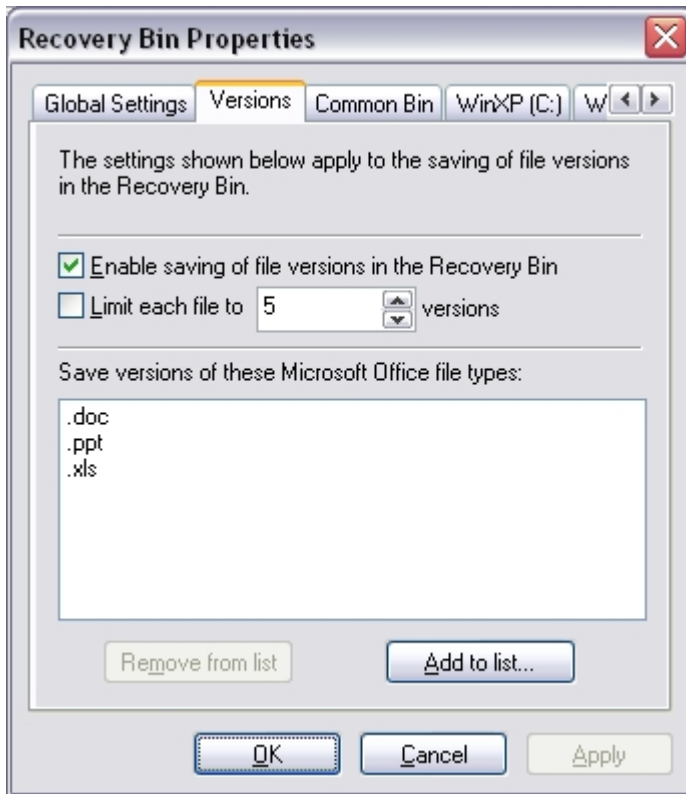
Recovery Bin Properties

Global Settings | Versions | Common Bin | WinXP (C:) | W

The settings shown below apply to the saving of file versions in the Recovery Bin.

Enable saving of file versions in the Recovery Bin

Limit each file to 5 versions

Save versions of these Microsoft Office file types:

.doc
.ppt
.xls

Remove from list

Add to list...

OK

Cancel

Apply